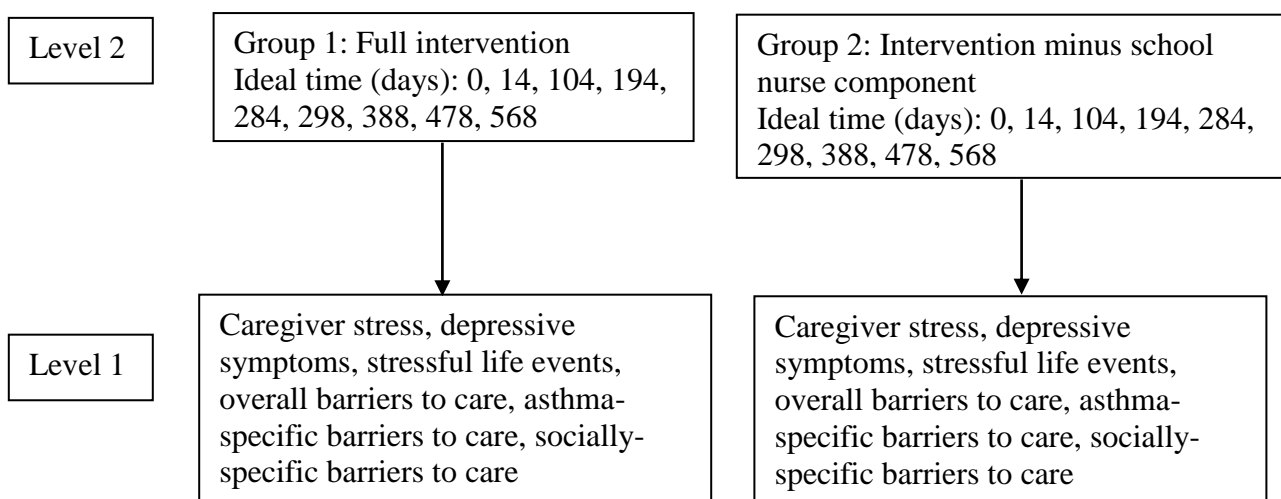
Level 2

Group 1: Full intervention
Ideal time (days): 0, 14, 104, 194, 284, 298, 388, 478, 568

Group 2: Intervention minus school nurse component
Ideal time (days): 0, 14, 104, 194, 284, 298, 388, 478, 568

Level 1

Caregiver stress, depressive symptoms, stressful life events, overall barriers to care, asthma-specific barriers to care, socially-specific barriers to care

Caregiver stress, depressive symptoms, stressful life events, overall barriers to care, asthma-specific barriers to care, socially-specific barriers to care